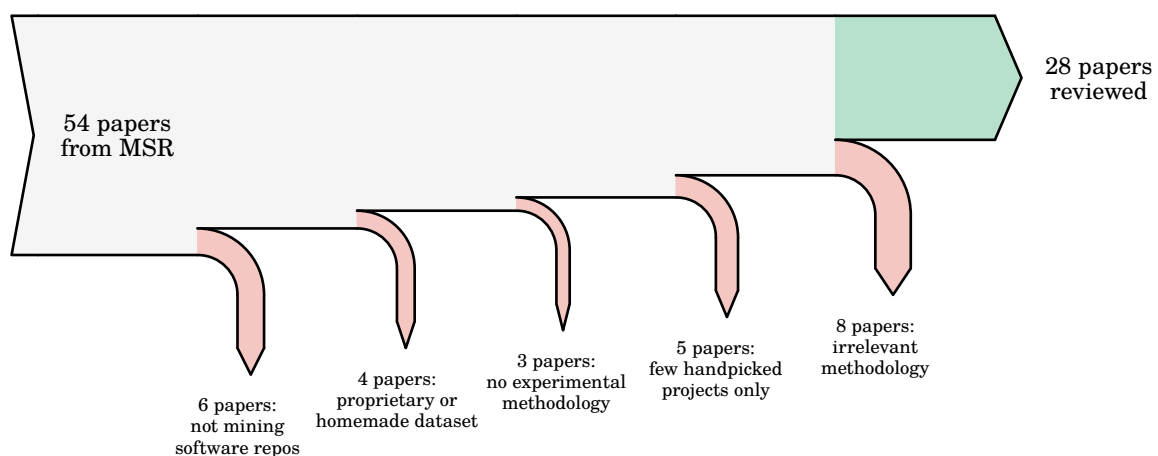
54 papers from MSR

28 papers reviewed

6 papers: not mining software repos

4 papers: proprietary or homemade dataset

3 papers: no experimental methodology

5 papers: few handpicked projects only

8 papers: irrelevant methodology